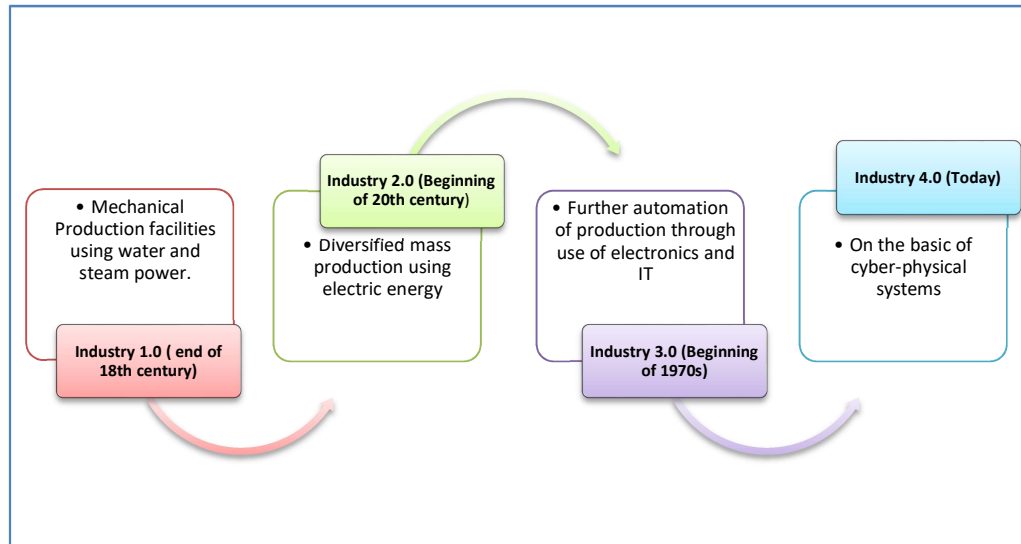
• Mechanical Production facilities using water and steam power.

Industry 1.0 ( end of 18th century)

Industry 2.0 (Beginning of 20th century)

• Diversified mass production using electric energy

• Further automation of production through use of electronics and IT

Industry 3.0 (Beginning of 1970s)

Industry 4.0 (Today)

• On the basic of cyber-physical systems